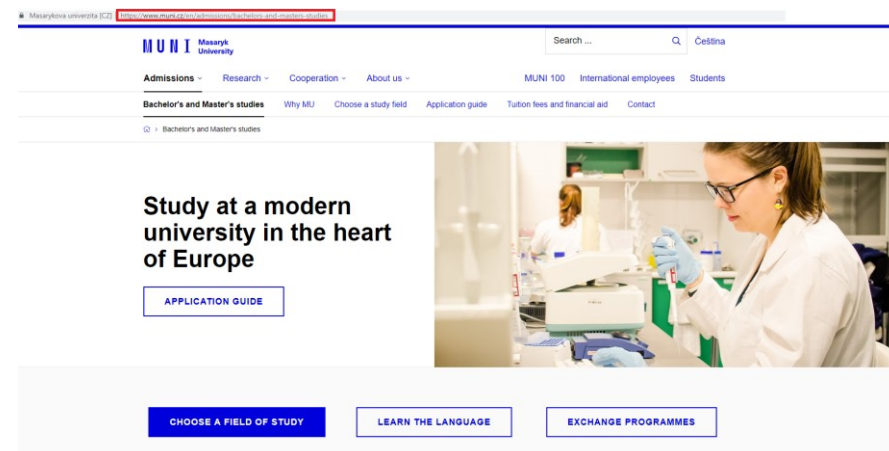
Masarykova univerzita [CZ] https://www.muni.cz/en/admissions/bachelors-and-masters-studies

M U N I Masaryk University

Search ...

Čeština

Admissions Research Cooperation About us MUNI 100 International employees Students

Bachelor's and Master's studies Why MU Choose a study field Application guide Tuition fees and financial aid Contact

> Bachelor's and Master's studies

Study at a modern university in the heart of Europe

APPLICATION GUIDE

CHOOSE A FIELD OF STUDY

LEARN THE LANGUAGE

EXCHANGE PROGRAMMES